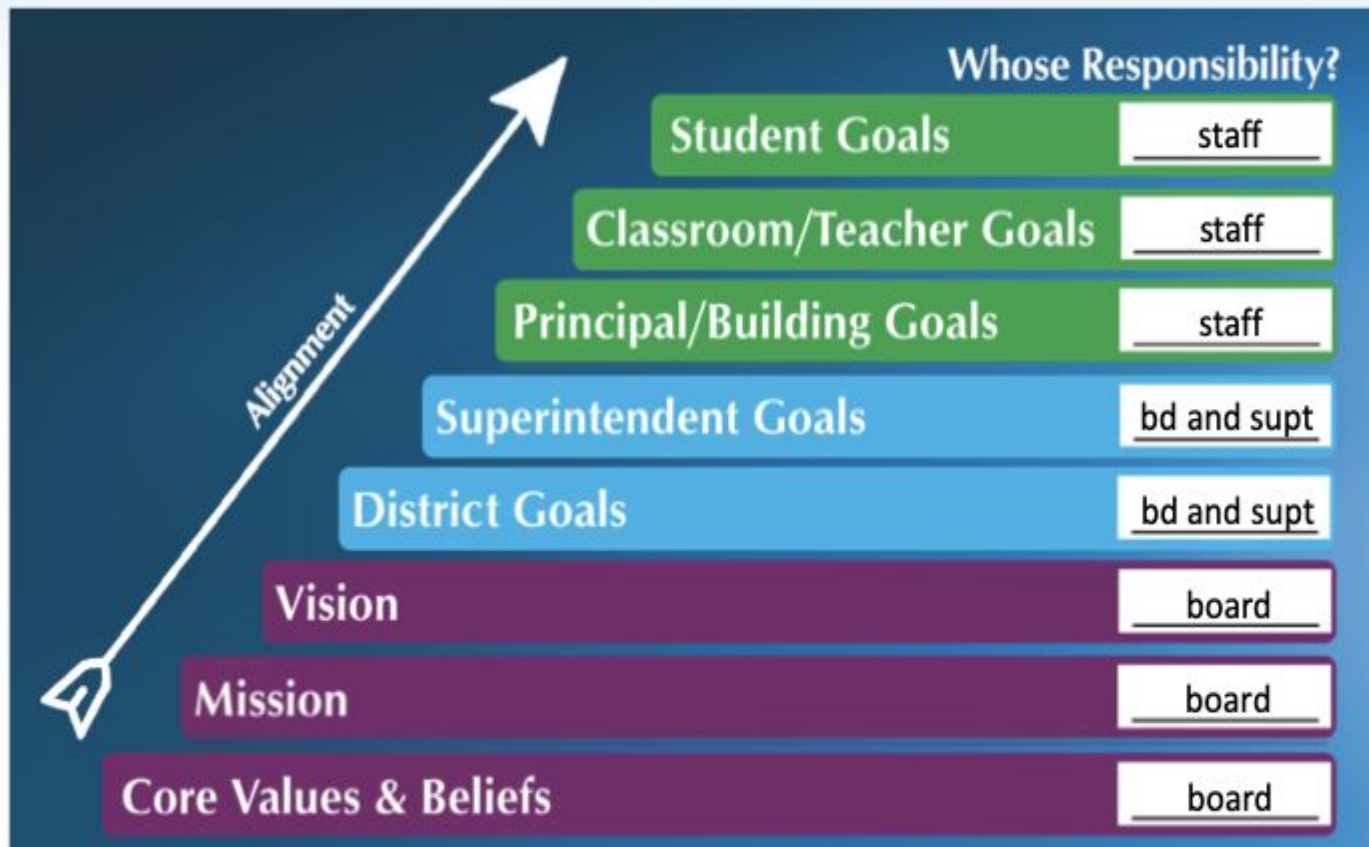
Whose Responsibility?

Alignment

Student Goals staff

Classroom/Teacher Goals staff

Principal/Building Goals staff

Superintendent Goals bd and supt

District Goals bd and supt

Vision board

Mission board

Core Values & Beliefs board